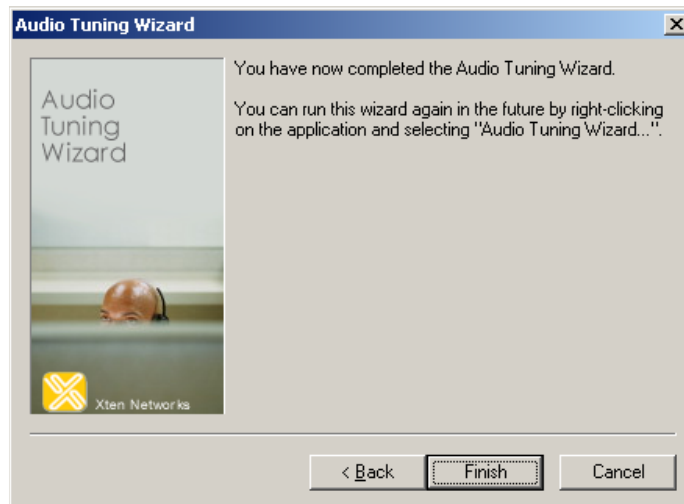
Audio Tuning Wizard

Audio Tuning Wizard

Xten Networks

You have now completed the Audio Tuning Wizard.

You can run this wizard again in the future by right-clicking on the application and selecting "Audio Tuning Wizard...".

< Back

Finish

Cancel